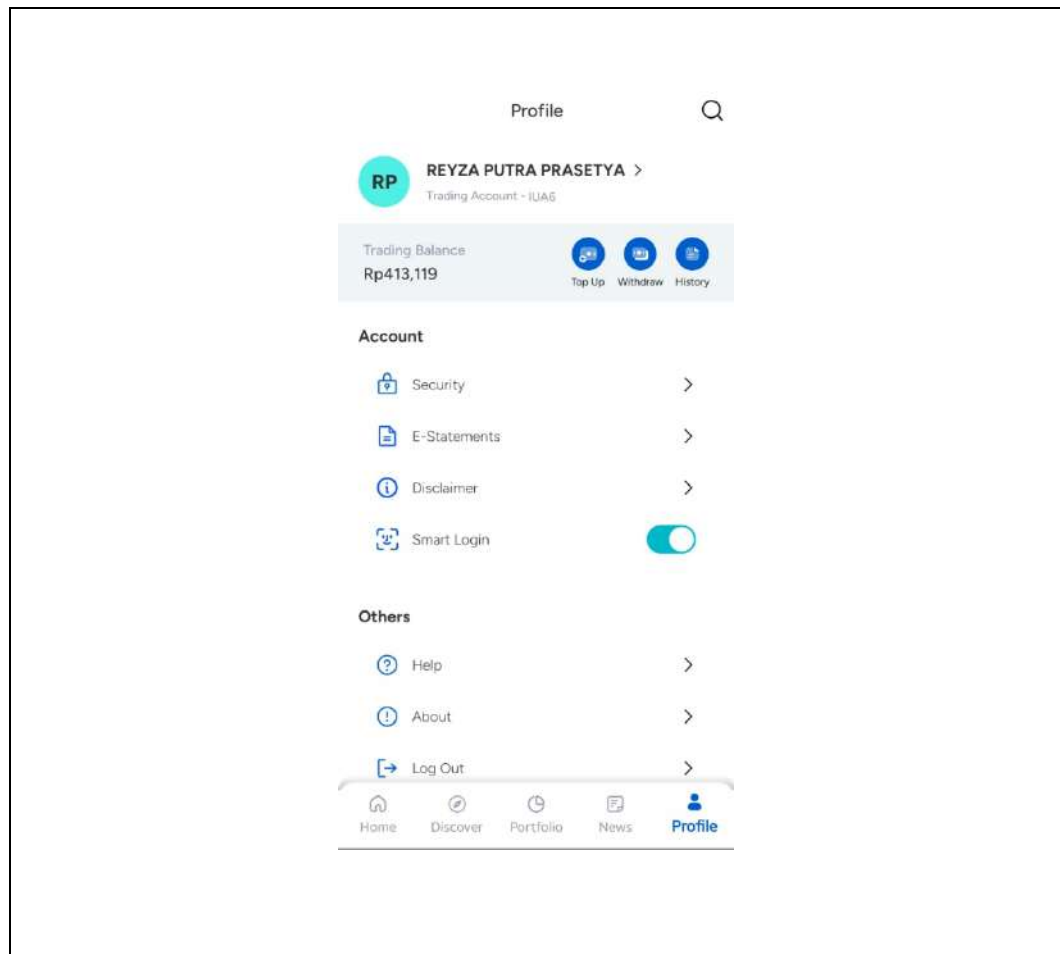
Profile

RP
REYZA PUTRA PRASETYA >
Trading Account - IUA6

Trading Balance
Rp413,119

Top Up
Withdraw
History

Account

Security >

E-Statements >

Disclaimer >

Smart Login

Others

Help >

About >

Log Out >

Home
Discover
Portfolio
News
Profile